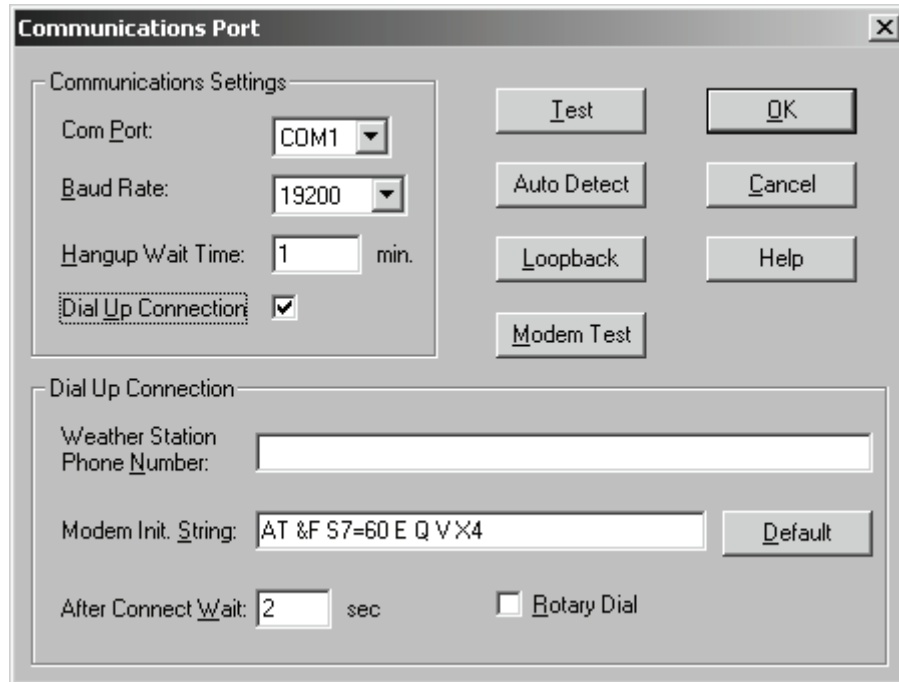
Communications Port

X

Communications Settings

Com Port: COM1

Baud Rate: 19200

Hangup Wait Time: 1 min.

Dial Up Connection ☑

Test

OK

Auto Detect

Cancel

Loopback

Help

Modem Test

Dial Up Connection

Weather Station Phone Number:

Modem Init. String: AT &F S7=60 E Q V X4

Default

After Connect Wait: 2 sec

Rotary Dial